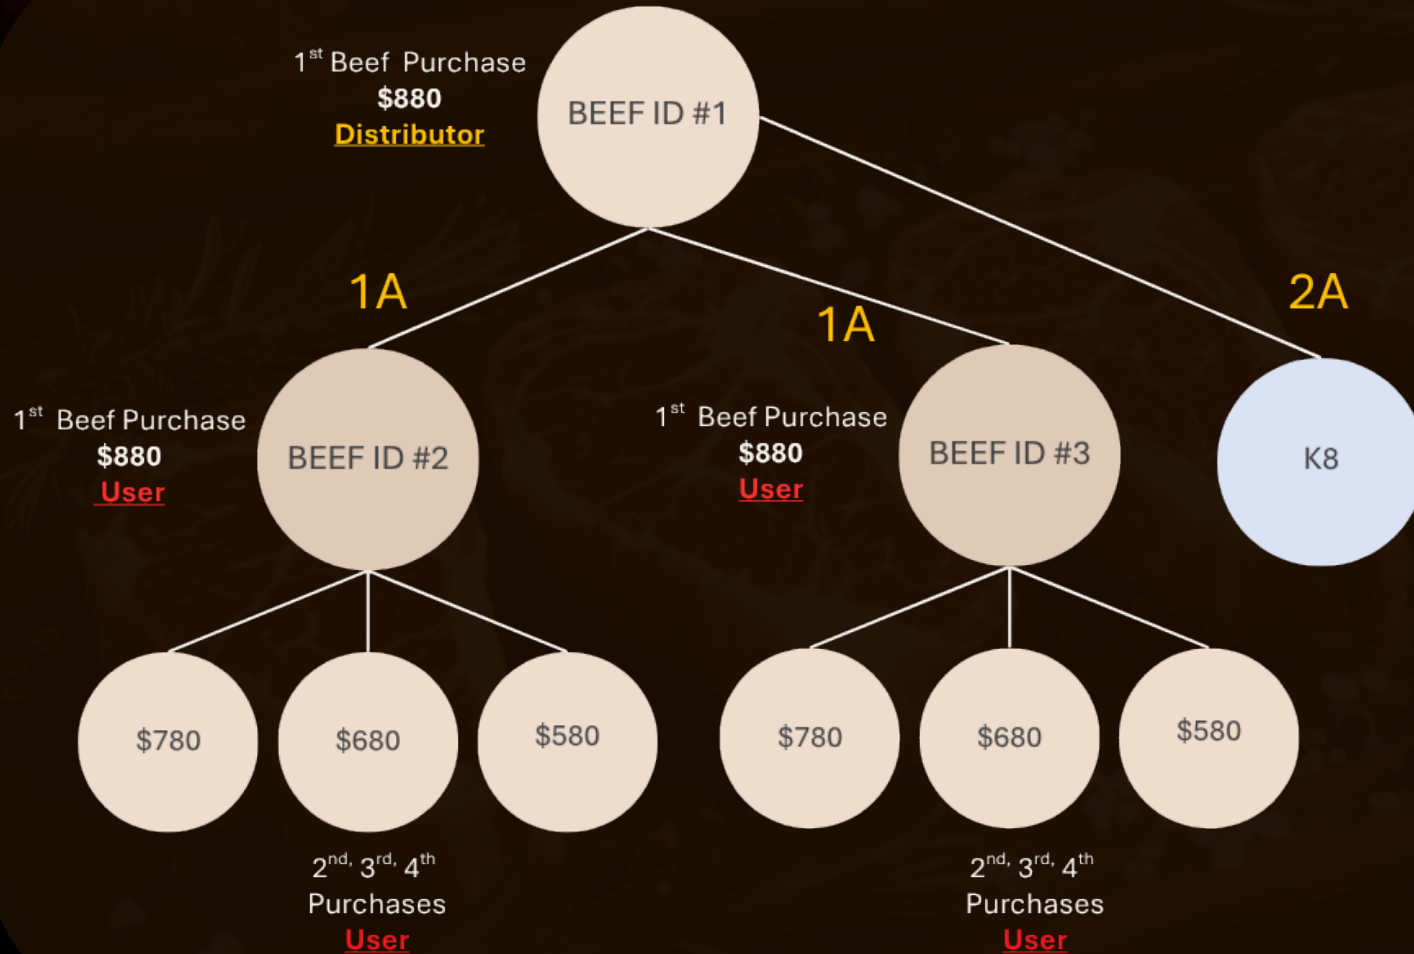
1$^{st}$ Beef Purchase
$880
Distributor

BEEF ID #1

1A

1A

2A

1$^{st}$ Beef Purchase
$880
User

BEEF ID #2

1$^{st}$ Beef Purchase
$880
User

BEEF ID #3

K8

$780

$680

$580

$780

$680

$580

2$^{nd,}$ 3$^{rd,}$ 4$^{th}$
Purchases
User

2$^{nd,}$ 3$^{rd,}$ 4$^{th}$
Purchases
User